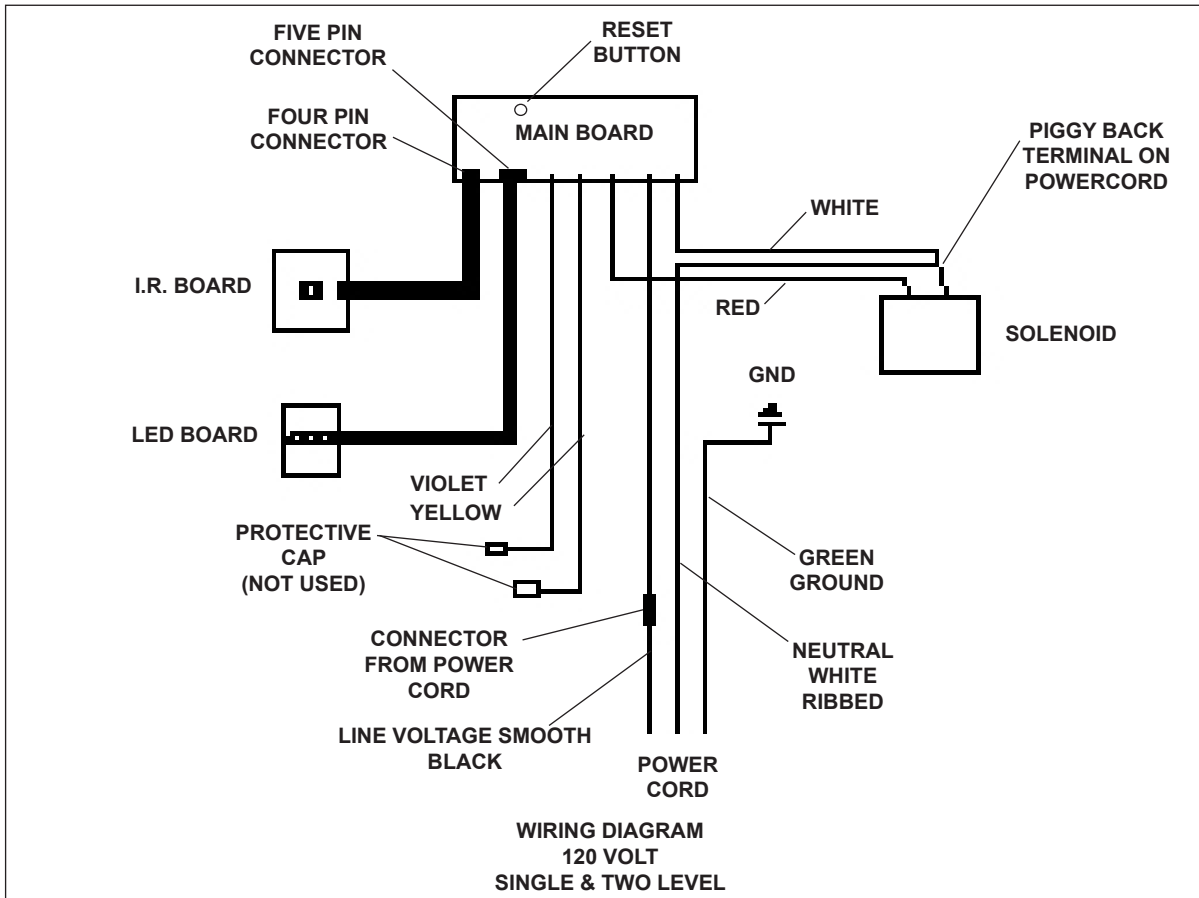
FIVE PIN CONNECTOR

RESET BUTTON

FOUR PIN CONNECTOR

MAIN BOARD

PIGGY BACK TERMINAL ON POWERCORD

WHITE

I.R. BOARD

RED

SOLENOID

GND

LED BOARD

VIOLET

YELLOW

PROTECTIVE CAP (NOT USED)

GREEN GROUND

CONNECTOR FROM POWER CORD

NEUTRAL WHITE RIBBED

LINE VOLTAGE SMOOTH BLACK

POWER CORD

WIRING DIAGRAM
120 VOLT
SINGLE & TWO LEVEL